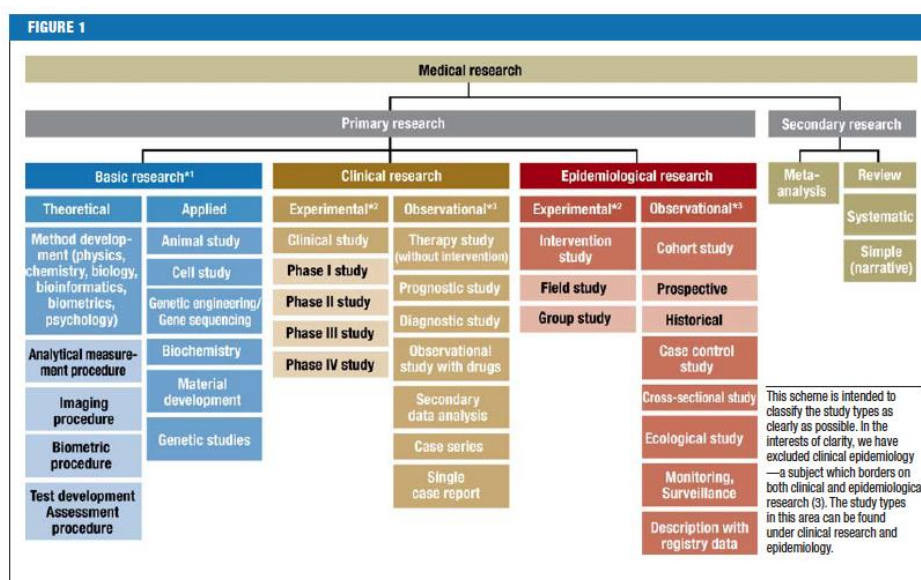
FIGURE 1

Medical research

Primary research

Secondary research

Basic research*1

Theoretical

Method development (physics, chemistry, biology, bioinformatics, biometrics, psychology)

Analytical measurement procedure

Imaging procedure

Biometric procedure

Test development Assessment procedure

Applied

Animal study

Cell study

Genetic engineering/ Gene sequencing

Biochemistry

Material development

Genetic studies

Clinical research

Experimental*2

Clinical study

Phase I study

Phase II study

Phase III study

Phase IV study

Observational*3

Therapy study (without intervention)

Prognostic study

Diagnostic study

Observational study with drugs

Secondary data analysis

Case series

Single case report

Epidemiological research

Experimental*2

Intervention study

Field study

Group study

Observational*3

Cohort study

Prospective

Historical

Case control study

Cross-sectional study

Ecological study

Monitoring, Surveillance

Description with registry data

Meta-analysis

Review

Systematic

Simple (narrative)

This scheme is intended to classify the study types as clearly as possible. In the interests of clarity, we have excluded clinical epidemiology —a subject which borders on both clinical and epidemiologica research (3). The study types in this area can be found under clinical research and epidemiology.